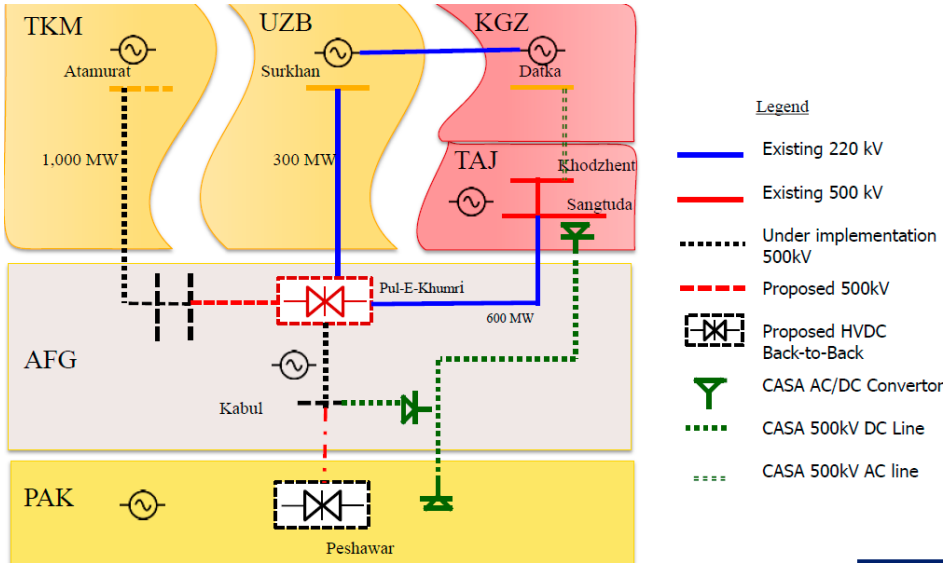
TKM
Atamurat
1,000 MW
UZB
Surkhan
300 MW
KGZ
Datka
TAJ
Khodzhent
Sangtuda
AFG
Pul-E-Khumri
600 MW
Kabul
PAK
Peshawar

Legend
Existing 220 kV
Existing 500 kV
Under implementation 500kV
Proposed 500kV
Proposed HVDC Back-to-Back
CASA AC/DC Convertor
CASA 500kV DC Line
CASA 500kV AC line